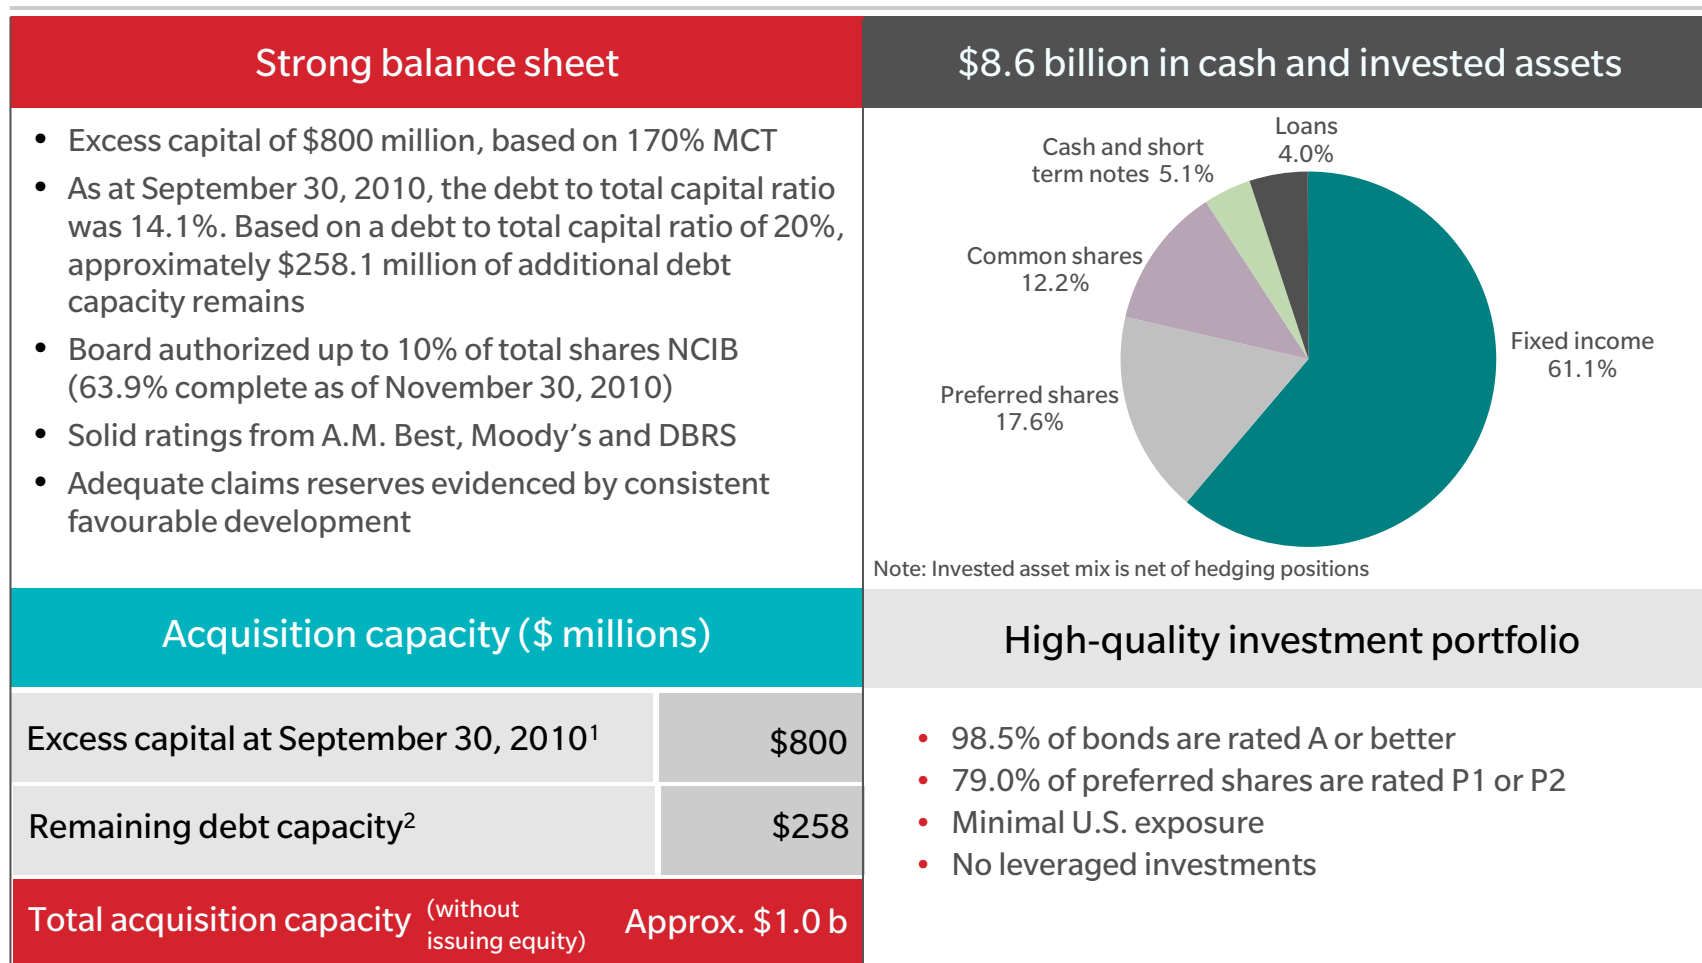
Strong balance sheet

- Excess capital of \$800 million, based on 170% MCT
- As at September 30, 2010, the debt to total capital ratio was 14.1%. Based on a debt to total capital ratio of 20%, approximately \$258.1 million of additional debt capacity remains
- Board authorized up to 10% of total shares NCIB (63.9% complete as of November 30, 2010)
- Solid ratings from A.M. Best, Moody's and DBRS
- Adequate claims reserves evidenced by consistent favourable development

\$8.6 billion in cash and invested assets

Loans 4.0%
Cash and short term notes 5.1%
Common shares 12.2%
Preferred shares 17.6%
Fixed income 61.1%

Note: Invested asset mix is net of hedging positions

Acquisition capacity (\$ millions)

| Excess capital at September 30, 2010$^1$ | \$800 |
|---|---|
| Remaining debt capacity$^2$ | \$258 |
| Total acquisition capacity (without issuing equity) | Approx. \$1.0 b |

High-quality investment portfolio

- 98.5% of bonds are rated A or better
- 79.0% of preferred shares are rated P1 or P2
- Minimal U.S. exposure
- No leveraged investments